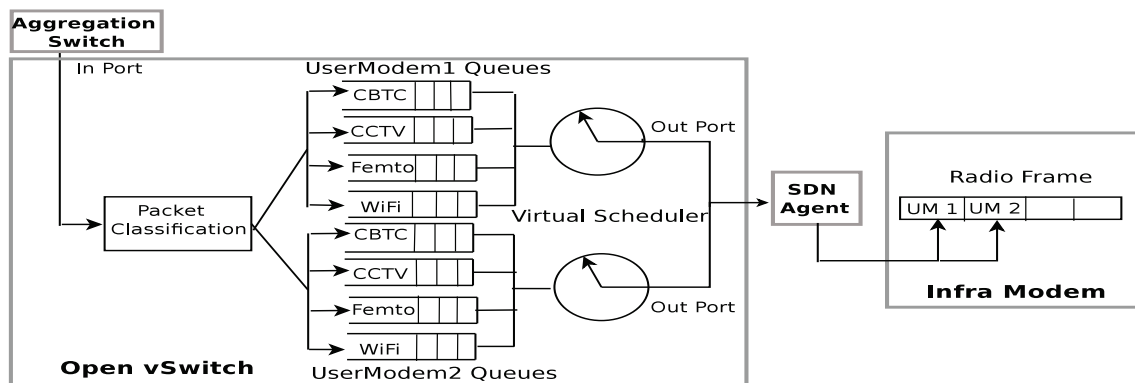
Aggregation Switch

In Port

UserModem1 Queues

CBTC

CCTV

Femto

WiFi

Out Port

Packet Classification

Virtual Scheduler

CBTC

CCTV

Femto

WiFi

Out Port

Open vSwitch

UserModem2 Queues

SDN Agent

Radio Frame

UM 1

UM 2

Infra Modem